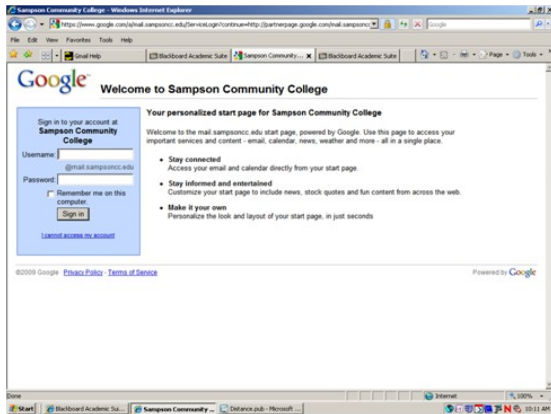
Sampson Community College - Windows Internet Explorer

https://www.google.com/a/mail.sampsoncc.edu/ServiceLogin?continue=http://partnerpage.google.com/mail.sampsoncc

Google

File Edit View Favorites Tools Help

Gmail Help

Blackboard Academic Suite | Sampson Community ... | Blackboard Academic Suite

Page Tools

Google Welcome to Sampson Community College

Sign in to your account at Sampson Community College

Username:

@mail.sampsoncc.edu

Password:

Remember me on this computer.

Sign in

I cannot access my account

Your personalized start page for Sampson Community College

Welcome to the mail.sampsoncc.edu start page, powered by Google. Use this page to access your important services and content - email, calendar, news, weather and more - all in a single place.

- Stay connected
Access your email and calendar directly from your start page.

- Stay informed and entertained
Customize your start page to include news, stock quotes and fun content from across the web.

- Make it your own
Personalize the look and layout of your start page, in just seconds

©2009 Google Privacy Policy - Terms of Service

Powered by Google

Done

Internet

100%

Start | Blackboard Academic Sui... | Sampson Community ... | Distance.pub - Microsoft ...

10:11 AM